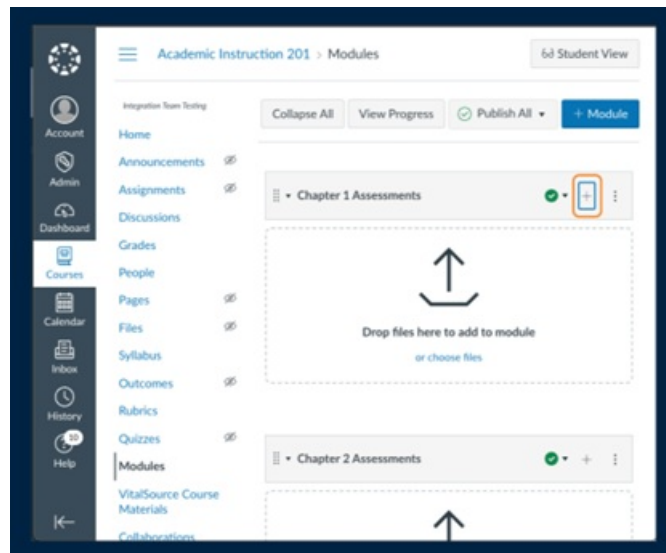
Account
Admin
Dashboard
Courses
Calendar
Inbox
History
10
Help

Academic Instruction 201 > Modules

Student View

Integration Team Testing
Home
Announcements
Assignments
Discussions
Grades
People
Pages
Files
Syllabus
Outcomes
Rubrics
Quizzes
Modules
VitalSource Course Materials
Collaborations

Collapse All
View Progress
Publish All
+ Module

Chapter 1 Assessments
+

Drop files here to add to module
or choose files

Chapter 2 Assessments
+